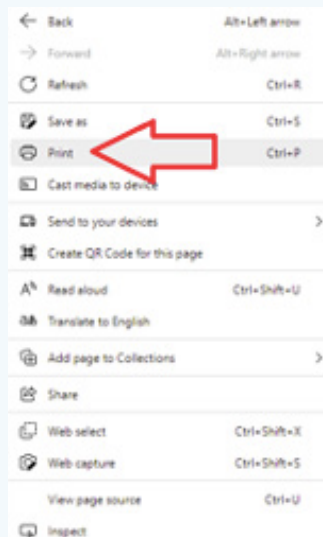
Back Alt+Left arrow
Forward Alt+Right arrow
Refresh Ctrl+R
Save as Ctrl+S
Print Ctrl+P
Cast media to device
Send to your devices
Create QR Code for this page
Read aloud Ctrl+Shift+U
Translate to English
Add page to Collections
Share
Web select Ctrl+Shift+X
Web capture Ctrl+Shift+S
View page source Ctrl+U
Inspect